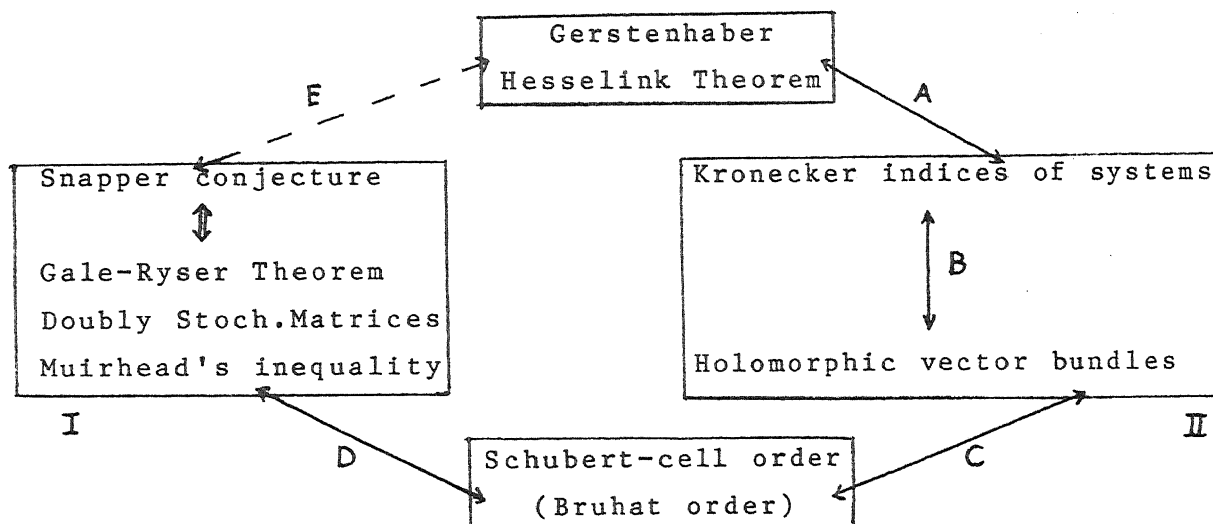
Gerstenhaber
Hesselink Theorem

E

A

Snapper conjecture

Gale-Ryser Theorem
Doubly Stoch.Matrices
Muirhead's inequality

Kronecker indices of systems

B

Holomorphic vector bundles

I

II

D

C

Schubert-cell order
(Bruhat order)